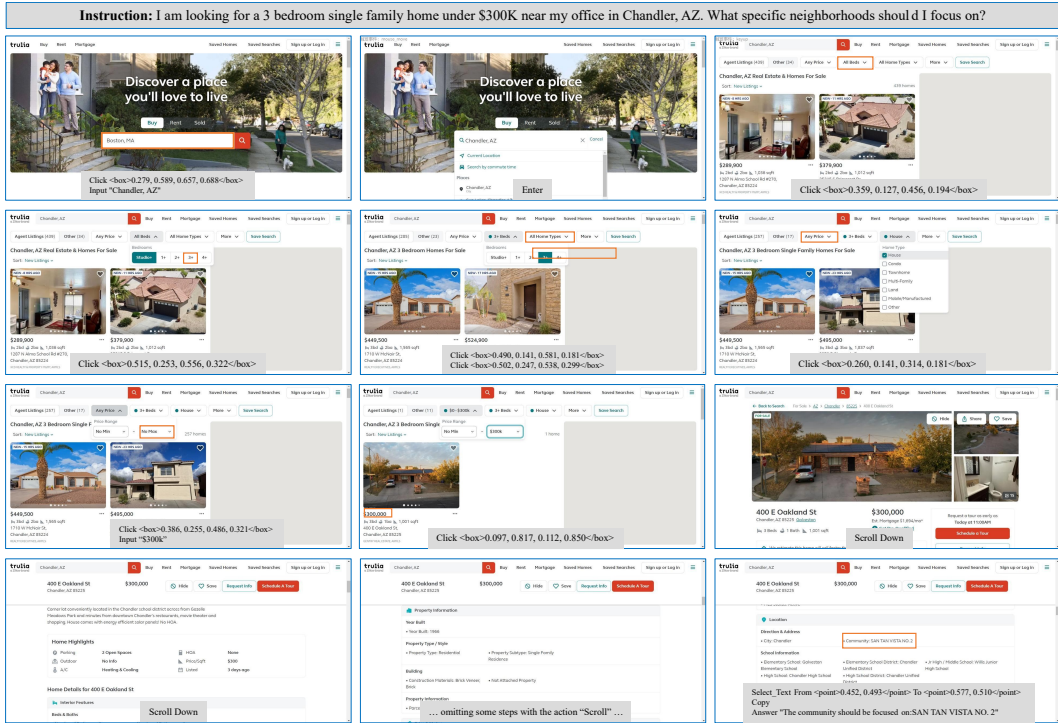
Instruction: I am looking for a 3 bedroom single family home under $300K near my office in Chandler, AZ. What specific neighborhoods shoul d I focus on?

trulia Buy Rent Mortgage Saved Homes Saved Searches Sign up or Log in

Discover a place you'll love to live

Buy Rent Sold

Boston, MA

Click <box>0.279, 0.589, 0.657, 0.688</box>
Input "Chandler, AZ"

Discover a place you'll love to live

Buy Rent Sold

Chandler, AZ Cancel

Current Location

Search by commute time

Places

Chandler, AZ

Enter

trulia Chandler, AZ Buy Rent Mortgage Saved Homes Saved Searches Sign up or Log in

Agent Listings (439) Other (24) Any Price All Beds All Home Types More Save Search

Chandler, AZ Real Estate & Homes For Sale

Sort: New Listings

$289,900

$379,900

Click <box>0.359, 0.127, 0.456, 0.194</box>

trulia Chandler, AZ Buy Rent Mortgage Saved Homes Saved Searches Sign up or Log in

Agent Listings (439) Other (24) Any Price All Beds All Home Types More Save Search

Chandler, AZ Real Estate & Homes For Sale

Bedrooms

Studio+ 1+ 2+ 3+ 4+

$289,900

$379,900

Click <box>0.515, 0.253, 0.556, 0.322</box>

trulia Chandler, AZ Buy Rent Mortgage Saved Homes Saved Searches Sign up or Log in

Agent Listings (286) Other (23) Any Price 3+ Beds All Home Types More Save Search

Chandler, AZ 3 Bedroom Homes For Sale

$449,500

$524,900

Click <box>0.490, 0.141, 0.581, 0.181</box>
Click <box>0.502, 0.247, 0.538, 0.299</box>

trulia Chandler, AZ Buy Rent Mortgage Saved Homes Saved Searches Sign up or Log in

Agent Listings (257) Other (17) Any Price 3+ Beds House More Save Search

Chandler, AZ 3 Bedroom Single Family Homes For Sale

Home Type

House

Condo

Town Home

Multi-Family

Land

Mobile/Manufactured

Other

$449,500

$495,000

Click <box>0.260, 0.141, 0.314, 0.181</box>

trulia Chandler, AZ

Agent Listings (257) Other (17) Any Price 3+ Beds House More Save Search

Chandler, AZ 3 Bedroom Single

Price Range

No Min No Max

257 homes

$449,500

$495,000

Click <box>0.386, 0.255, 0.486, 0.321</box>
Input "$300k"

trulia Chandler, AZ Buy Rent Mortgage Saved Homes Saved Searches Sign up or Log in

Agent Listings (1) Other (11) $0 - $300k 3+ Beds House More Save Search

Chandler, AZ 3 Bedroom Single

Price Range

No Min $300K

1 home

$300,000

Click <box>0.097, 0.817, 0.112, 0.850</box>

trulia Chandler, AZ Buy Rent Mortgage Saved Homes Saved Searches Sign up or Log in

Back to Search

Hide Share Save

400 E Oakland St

Chandler, AZ 85225

$300,000

Request a tour as early as Today at 11:00AM

Schedule a Tour

Scroll Down

trulia Buy Rent Mortgage Saved Homes Saved Searches Sign up or Log in

400 E Oakland St
Chandler, AZ 85225

$300,000

Hide Save Request Info Schedule A Tour

Home Highlights

Parking 2 Open Spaces
Outdoor No Info
A/C Heating & Cooling
HOA None
Price/Sqft $300
Listed 3 days ago

Home Details for 400 E Oakland St

Interior Features

Beds & Baths

Scroll Down

trulia

400 E Oakland St
Chandler, AZ 85225

$300,000

Hide Save Request Info Schedule A Tour

Property Information

Year Built

Year Built: 1966

Property Type / Style

Property Type: Residential
Property Subtype: Single Family Residence

Building

Construction Materials: Brick Veneer, Block
Not Attached Property

Property Information

... omitting some steps with the action "Scroll" ...

trulia

400 E Oakland St
Chandler, AZ 85225

$300,000

Hide Save Request Info Schedule A Tour

Location

Direction & Address

City: Chandler
Community: SAN TAN VISTA NO 2

School Information

Elementary School: Galveston Elementary School
Elementary School District: Chandler Unified District
Jr High / Middle School: Willis Junior High School
High School: Chandler High School

Select_Text From <point>0.452, 0.493</point> To <point>0.577, 0.510</point>
Copy
Answer "The community should be focused on:SAN TAN VISTA NO. 2"